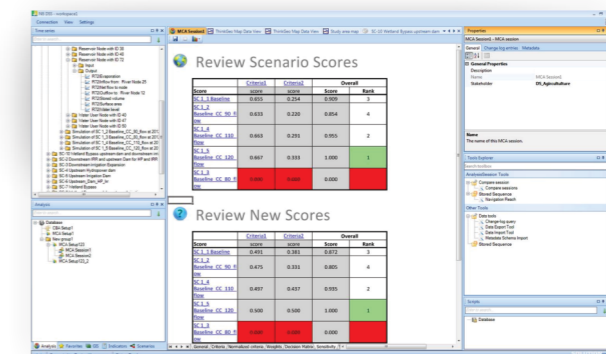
Connection View Settings

Time series

Reservoir Node with ID 39
Reservoir Node with ID 40
Reservoir Node with ID 72
Input
Output
RT2Evaporation
RT2Inflow from : River Node 25
RT2Net flow to node
RT2Outflow to : River Node 12
RT2Stored volume
RT2Surface area
RT2Water level
Water User Node with ID 30
Water User Node with ID 40
Water User Node with ID 41
Water User Node with ID 42

Analysis

Database
CBA Setup1
MCA Setup1
New group
MCA Setup123
MCA Session1
MCA Session2
MCA Setup123_2

Analysis Favorites Indicators Scenarios

MCA Session1

Review Scenario Scores

| | Criteria1 | Criteria2 | Overall | |
|---|---|---|---|---|
| Score | score | score | score | Rank |
| SC 1_1 Baseline | 0.655 | 0.254 | 0.509 | 3 |
| SC 1_2 Baseline CC 90 flow | 0.633 | 0.220 | 0.854 | 4 |
| SC 1_4 Baseline CC 110 flow | 0.663 | 0.291 | 0.955 | 2 |
| SC 1_5 Baseline CC 120 flow | 0.667 | 0.333 | 1.000 | 1 |
| SC 1_3 Baseline CC 80 flow | 0.000 | 0.000 | 0.000 | 5 |

Review New Scores

| | Criteria1 | Criteria2 | Overall | |
|---|---|---|---|---|
| Score | score | score | score | Rank |
| SC 1_1 Baseline | 0.491 | 0.381 | 0.872 | 3 |
| SC 1_2 Baseline CC 90 flow | 0.475 | 0.331 | 0.805 | 4 |
| SC 1_4 Baseline CC 110 flow | 0.497 | 0.437 | 0.935 | 2 |
| SC 1_5 Baseline CC 120 flow | 0.500 | 0.500 | 1.000 | 1 |
| SC 1_3 Baseline CC 80 flow | 0.000 | 0.000 | 0.000 | 5 |

General Criteria Normalised criteria Weights Decision Matrix Sensitivity

Properties
MCA Session1 - MCA session
General Change log entries Metadata
General Properties
Description
Name MCA Session1
Stakeholder DS_Agriculture
Name
The name of this MCA session.

Tools Explorer
Analysis/Decision Tools
Compare scenarios
Compare sessions
Stored Sequence
Navigation Reach
Other Tools
Data tools
Change log query
Data Export Tool
Data Import Tool
Metadata Schema Import
Stored Sequence

Scripts
Database